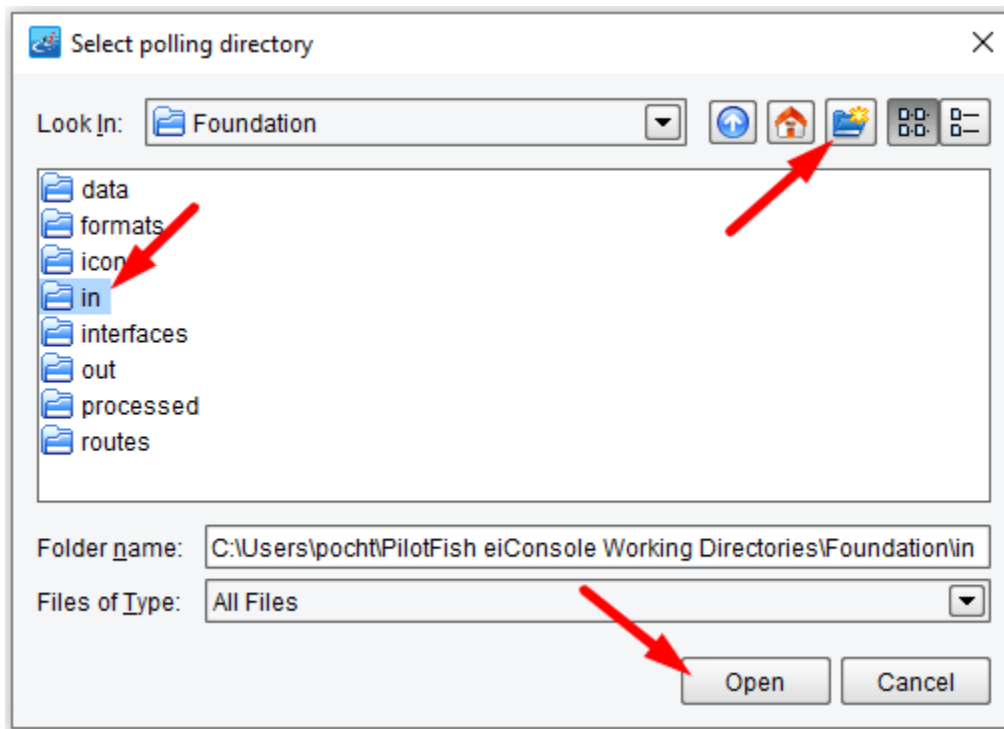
Select polling directory

Look In: Foundation

data
formats
icon
in
interfaces
out
processed
routes

Folder name: C:\Users\pocht\PilotFish eiConsole Working Directories\Foundation\in

Files of Type: All Files

Open
Cancel